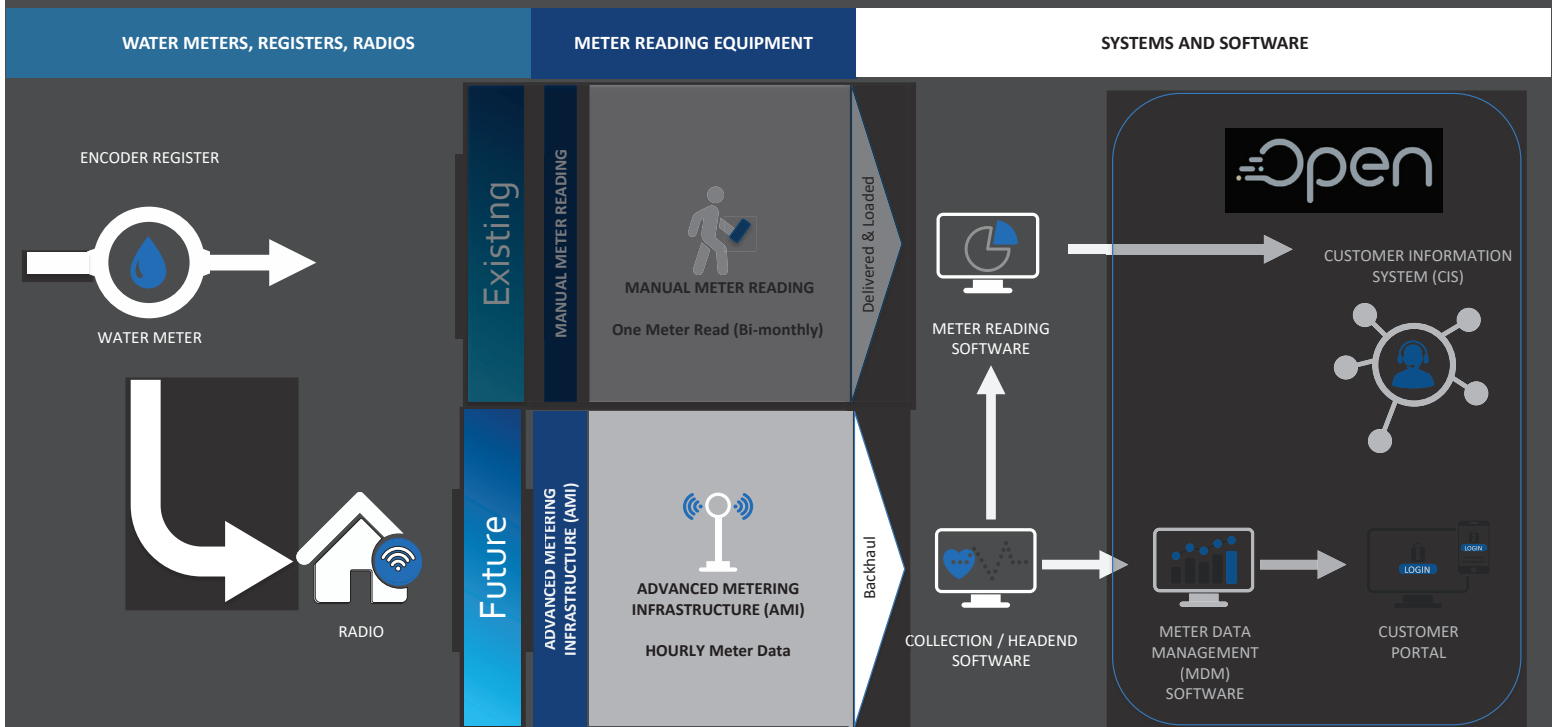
WATER METERS, REGISTERS, RADIOS

METER READING EQUIPMENT

SYSTEMS AND SOFTWARE

ENCODER REGISTER

WATER METER

RADIO

Existing

MANUAL METER READING

MANUAL METER READING

One Meter Read (Bi-monthly)

Delivered & Loaded

Future

ADVANCED METERING INFRASTRUCTURE (AMI)

ADVANCED METERING INFRASTRUCTURE (AMI)

HOURLY Meter Data

Backhaul

METER READING SOFTWARE

COLLECTION / HEADEND SOFTWARE

Open

CUSTOMER INFORMATION SYSTEM (CIS)

METER DATA MANAGEMENT (MDM) SOFTWARE

LOGIN

LOGIN

CUSTOMER PORTAL